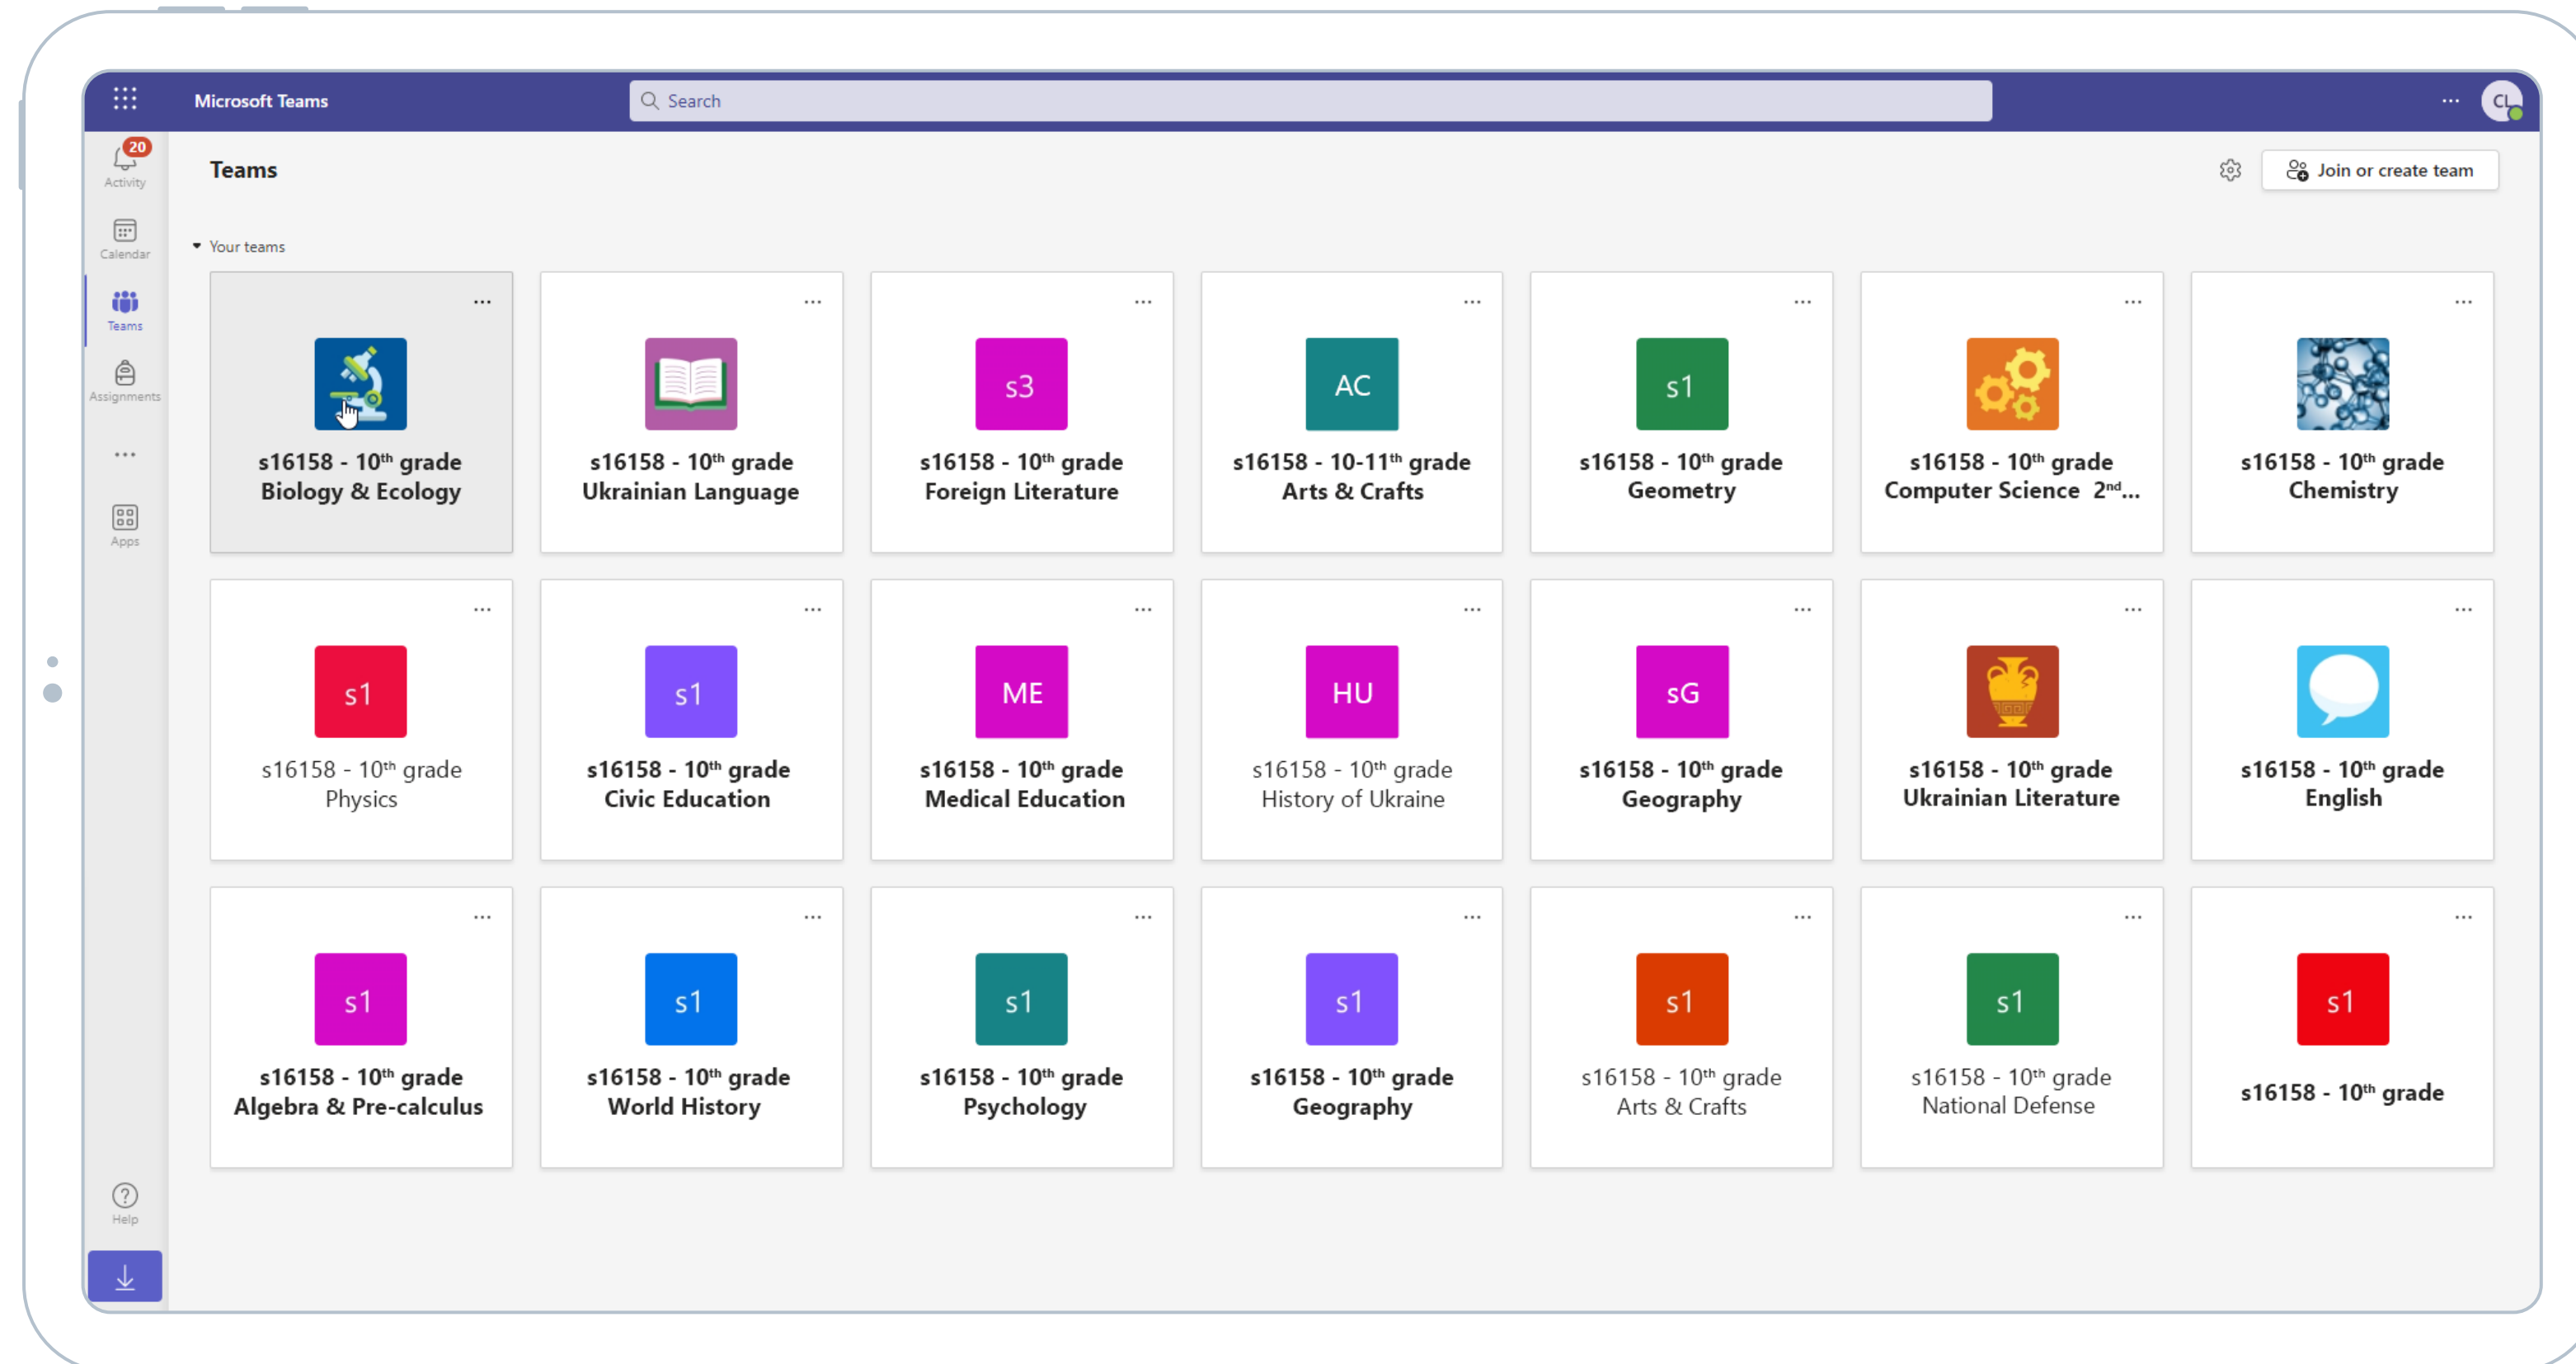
Microsoft Teams

Search

CL

20
Activity

Calendar

Teams

Assignments

...

Apps

Help

Teams

Join or create team

Your teams

...
s16158 - 10th grade Biology & Ecology

...
s16158 - 10th grade Ukrainian Language

...
s3
s16158 - 10th grade Foreign Literature

...
AC
s16158 - 10-11th grade Arts & Crafts

...
s1
s16158 - 10th grade Geometry

...
s16158 - 10th grade Computer Science 2nd...

...
s16158 - 10th grade Chemistry

...
s1
s16158 - 10th grade Physics

...
s1
s16158 - 10th grade Civic Education

...
ME
s16158 - 10th grade Medical Education

...
HU
s16158 - 10th grade History of Ukraine

...
sG
s16158 - 10th grade Geography

...
s16158 - 10th grade Ukrainian Literature

...
s16158 - 10th grade English

...
s1
s16158 - 10th grade Algebra & Pre-calculus

...
s1
s16158 - 10th grade World History

...
s1
s16158 - 10th grade Psychology

...
s1
s16158 - 10th grade Geography

...
s1
s16158 - 10th grade Arts & Crafts

...
s1
s16158 - 10th grade National Defense

...
s1
s16158 - 10th grade